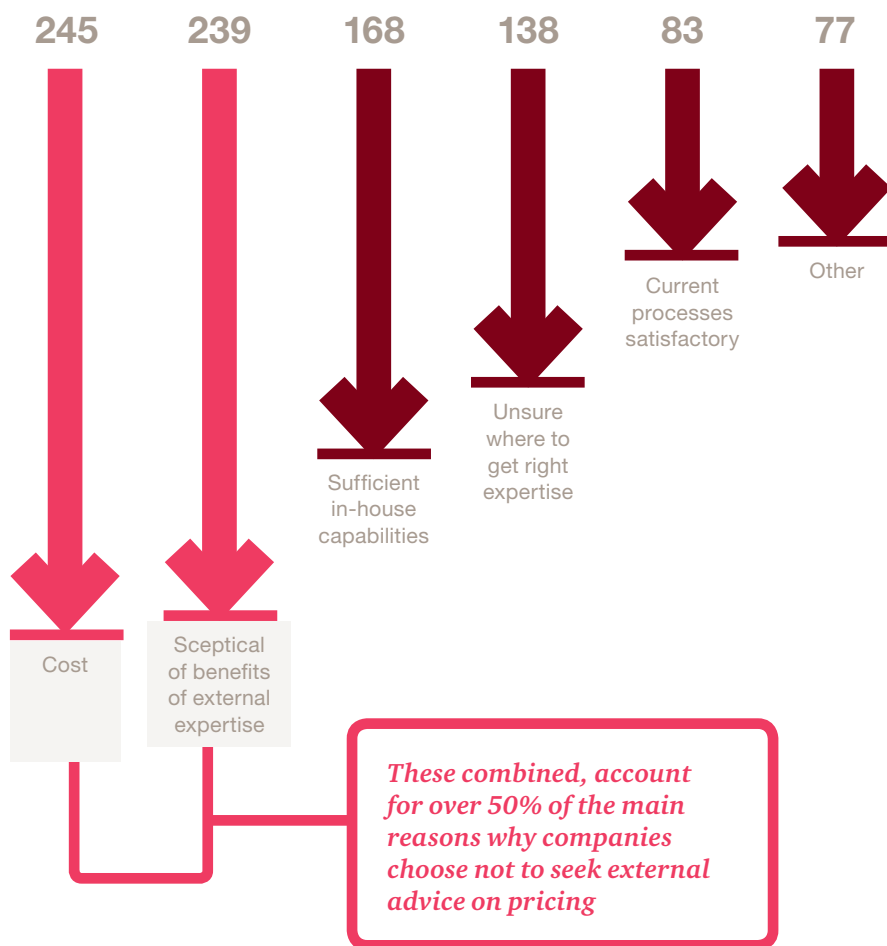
245

239

168

138

83

77

Cost

Sceptical of benefits of external expertise

Sufficient in-house capabilities

Unsure where to get right expertise

Current processes satisfactory

Other

These combined, account for over 50% of the main reasons why companies choose not to seek external advice on pricing